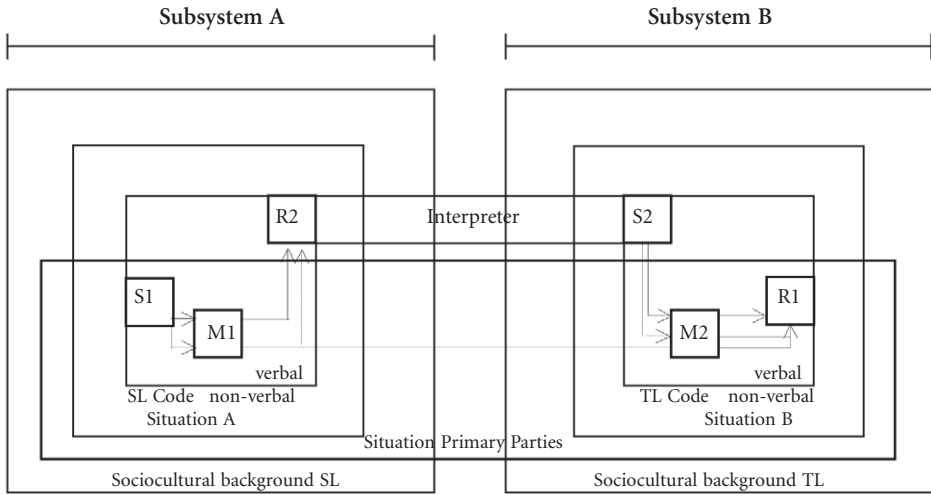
Subsystem A

Subsystem B

R2

Interpreter

S2

S1

M1

R1

M2

verbal

SL Code non-verbal

Situation A

verbal

TL Code non-verbal

Situation B

Situation Primary Parties

Sociocultural background SL

Sociocultural background TL